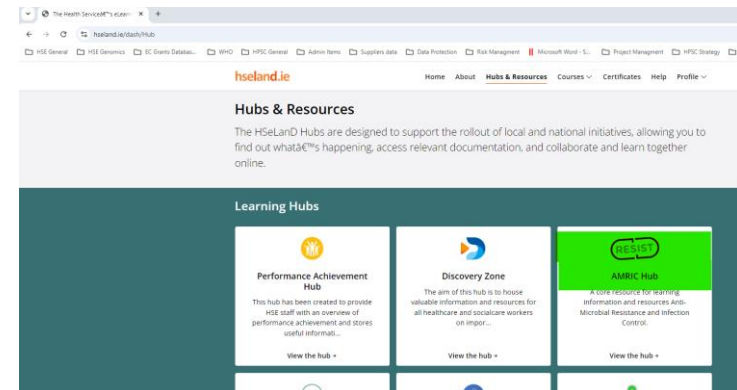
The Health Serviceâ€™s eLearn ×

hseland.ie/dash/Hub

HSE General | HSE Genomics | EC Grants Databas... | WHO | HPSC General | Admin Items | Suppliers data | Data Protection | Risk Managment | Microsoft Word - S... | Project Managment | HPSC Strategy

hseland.ie

Home | About | Hubs & Resources | Courses | Certificates | Help | Profile

Hubs & Resources

The HSeLanD Hubs are designed to support the rollout of local and national initiatives, allowing you to find out whatâ€™s happening, access relevant documentation, and collaborate and learn together online.

Learning Hubs

Performance Achievement Hub

This hub has been created to provide HSE staff with an overview of performance achievement and stores useful informati...

View the hub →

Discovery Zone

The aim of this hub is to house valuable information and resources for all healthcare and socialcare workers on impor...

View the hub →

RESIST

AMRIC Hub

A core resource for learning information and resources Anti-Microbial Resistance and Infection Control.

View the hub →